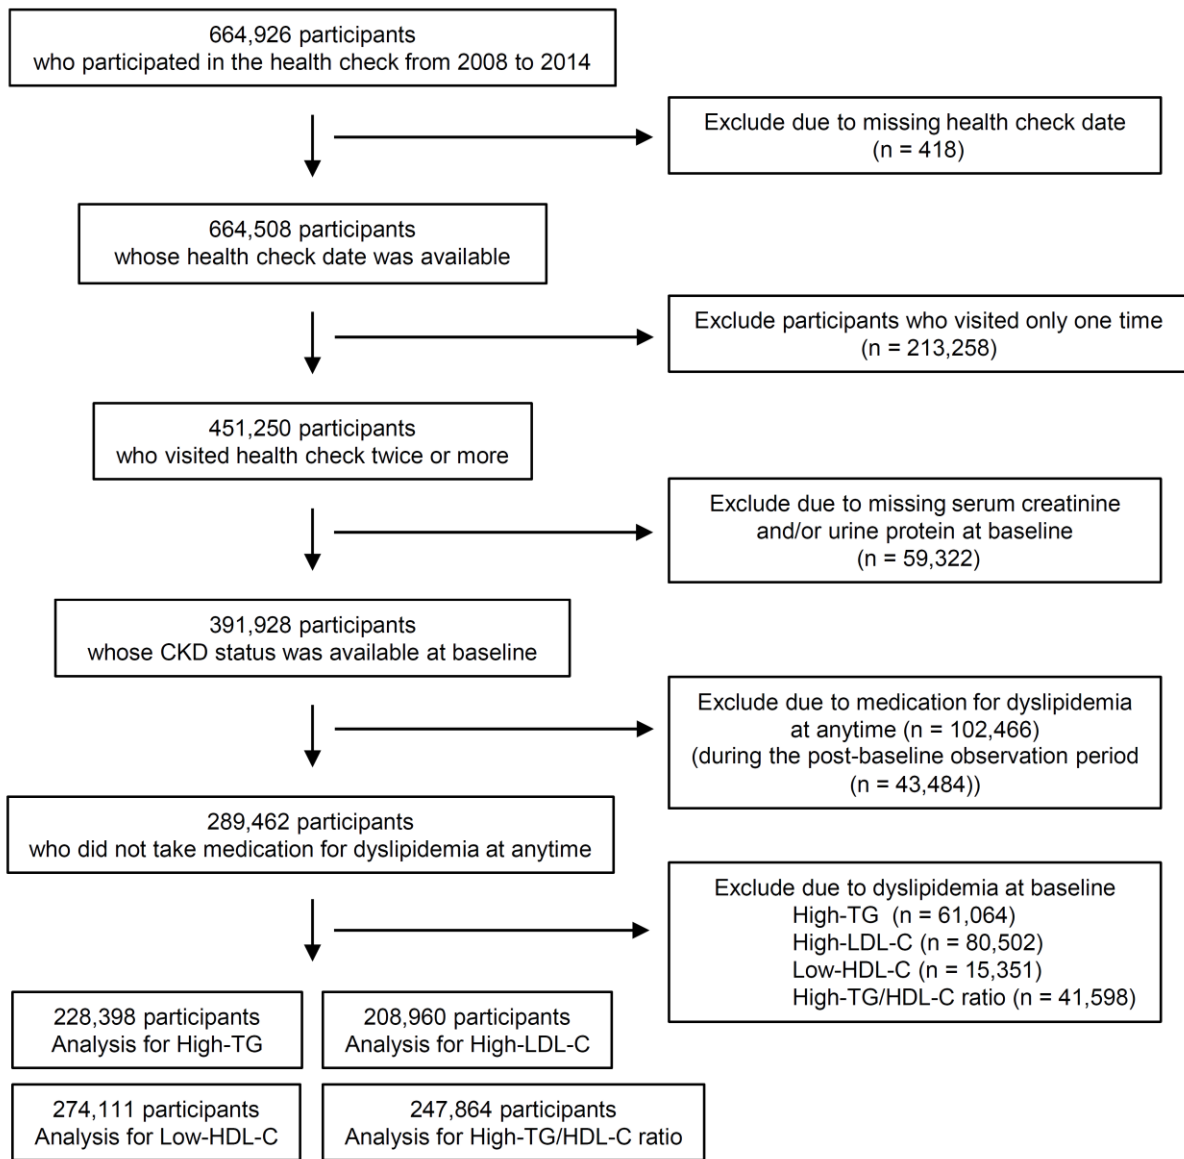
664,926 participants
who participated in the health check from 2008 to 2014

Exclude due to missing health check date
(n = 418)

664,508 participants
whose health check date was available

Exclude participants who visited only one time
(n = 213,258)

451,250 participants
who visited health check twice or more

Exclude due to missing serum creatinine
and/or urine protein at baseline
(n = 59,322)

391,928 participants
whose CKD status was available at baseline

Exclude due to medication for dyslipidemia
at anytime (n = 102,466)
(during the post-baseline observation period
(n = 43,484))

289,462 participants
who did not take medication for dyslipidemia at anytime

Exclude due to dyslipidemia at baseline
High-TG (n = 61,064)
High-LDL-C (n = 80,502)
Low-HDL-C (n = 15,351)
High-TG/HDL-C ratio (n = 41,598)

228,398 participants
Analysis for High-TG

208,960 participants
Analysis for High-LDL-C

274,111 participants
Analysis for Low-HDL-C

247,864 participants
Analysis for High-TG/HDL-C ratio